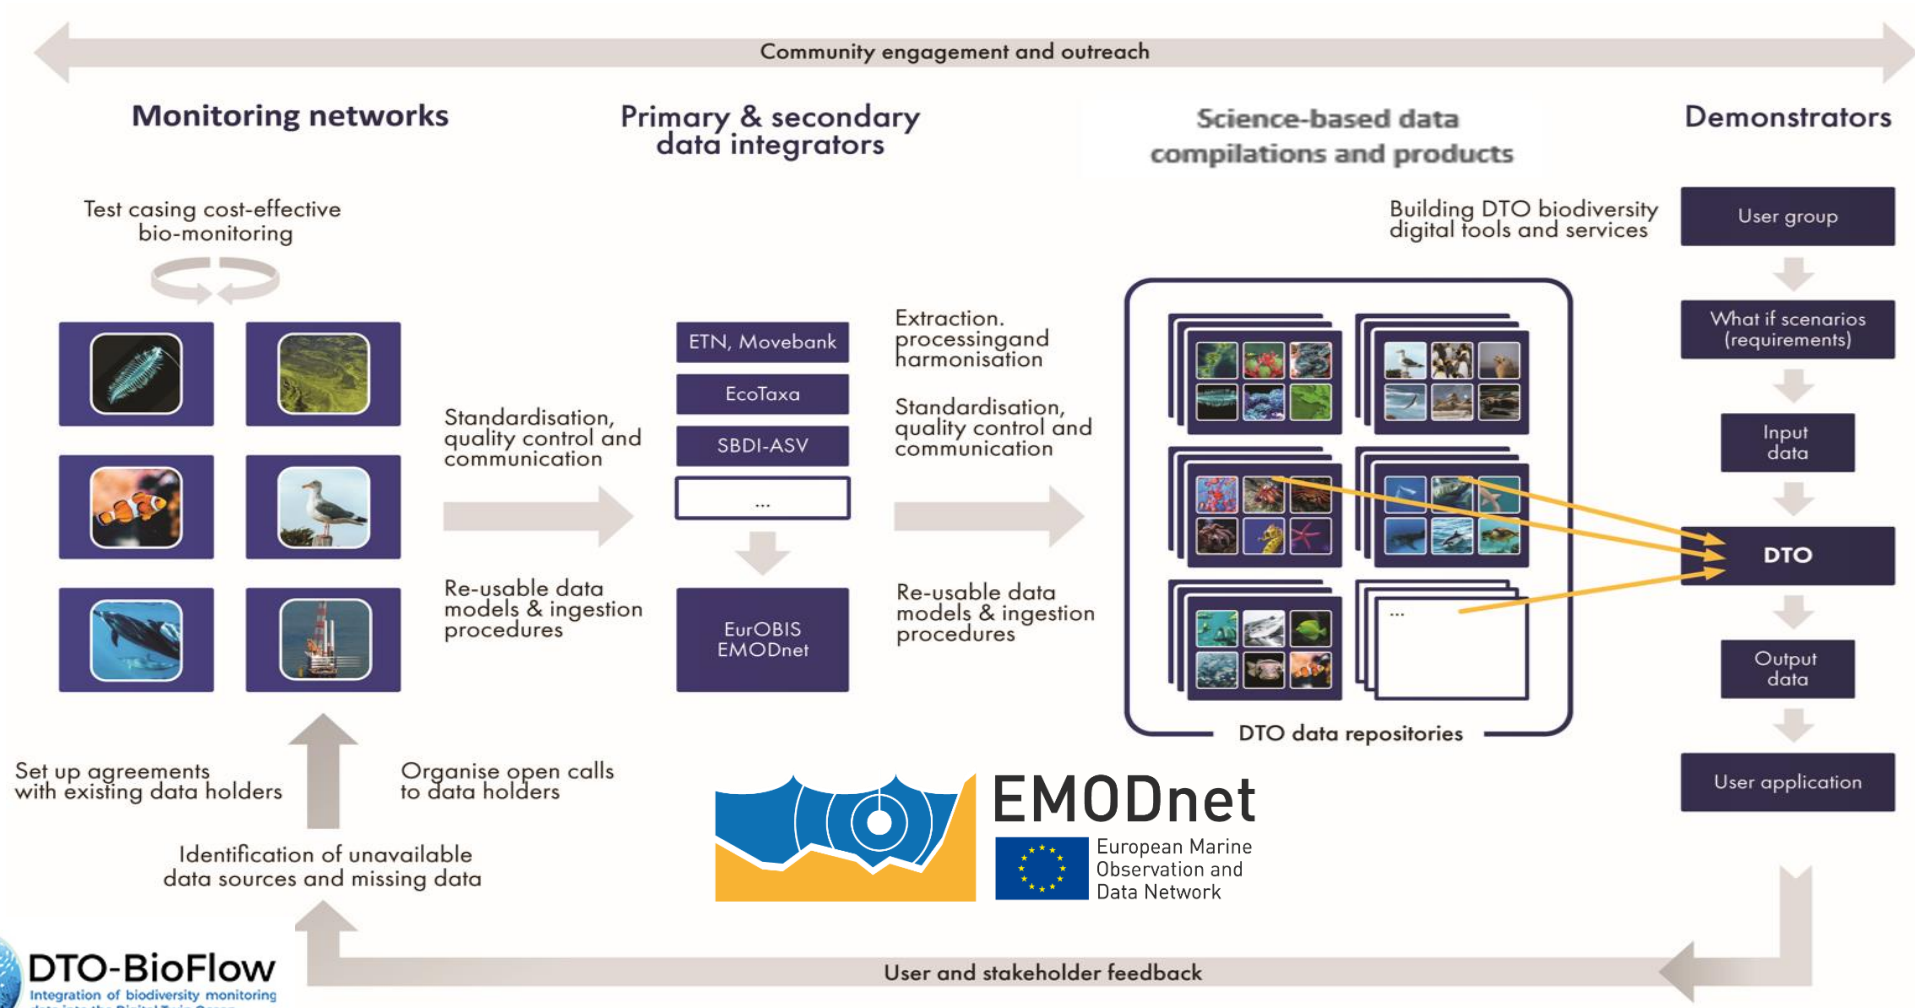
Community engagement and outreach

Monitoring networks

Primary & secondary data integrators

Science-based data compilations and products

Demonstrators

Test casing cost-effective bio-monitoring

Building DTO biodiversity digital tools and services

User group

What if scenarios (requirements)

Input data

DTO

Output data

User application

Standardisation, quality control and communication

Re-usable data models & ingestion procedures

ETN, Movebank

EcoTaxa

SBDI-ASV

...

EurOBIS EMODnet

Extraction. processingand harmonisation

Standardisation, quality control and communication

Re-usable data models & ingestion procedures

...

DTO data repositories

Set up agreements with existing data holders

Organise open calls to data holders

Identification of unavailable data sources and missing data

EMODnet
European Marine Observation and Data Network

DTO-BioFlow
Integration of biodiversity monitoring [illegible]

User and stakeholder feedback